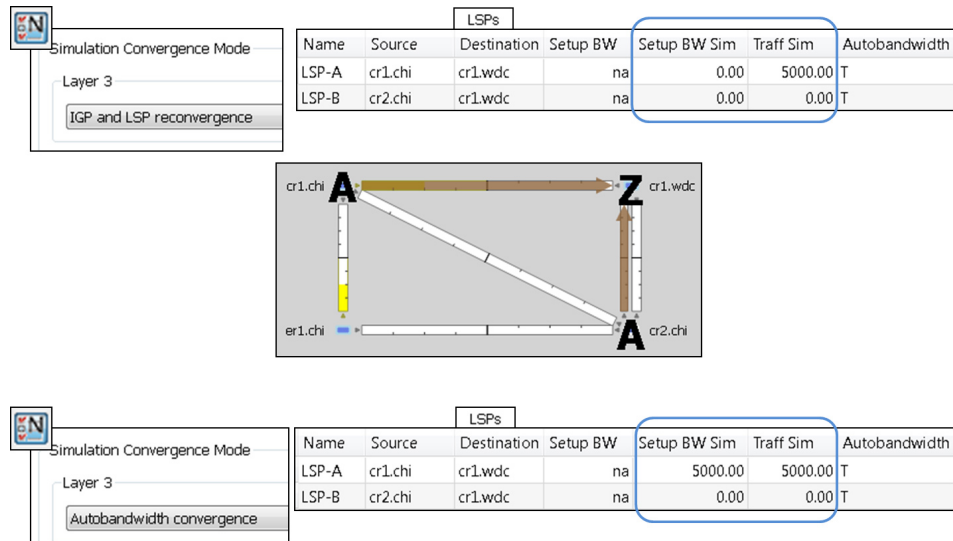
Simulation Convergence Mode

Layer 3

IGP and LSP reconvergence

LSPs

| Name | Source | Destination | Setup BW | Setup BW Sim | Traff Sim | Autobandwidth |
|---|---|---|---|---|---|---|
| LSP-A | cr1.chi | cr1.wdc | na | 0.00 | 5000.00 | T |
| LSP-B | cr2.chi | cr1.wdc | na | 0.00 | 0.00 | T |

cr1.chi A

Z cr1.wdc

er1.chi

A cr2.chi

Simulation Convergence Mode

Layer 3

Autobandwidth convergence

LSPs

| Name | Source | Destination | Setup BW | Setup BW Sim | Traff Sim | Autobandwidth |
|---|---|---|---|---|---|---|
| LSP-A | cr1.chi | cr1.wdc | na | 5000.00 | 5000.00 | T |
| LSP-B | cr2.chi | cr1.wdc | na | 0.00 | 0.00 | T |